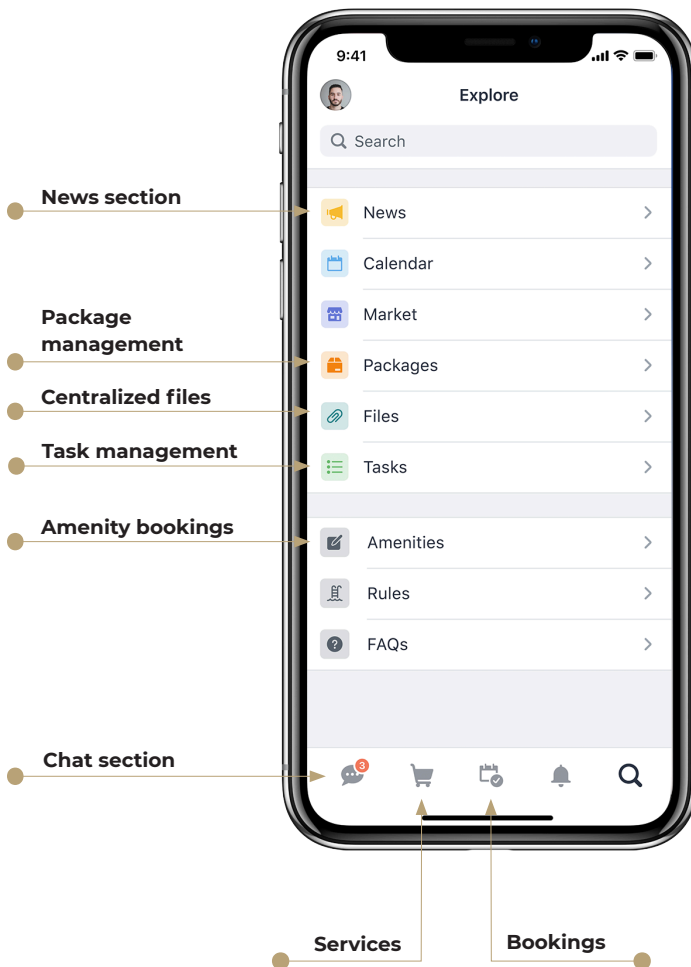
9:41

Explore

Search

News section

News

Calendar

Package management

Market

Packages

Centralized files

Files

Task management

Tasks

Amenity bookings

Amenities

Rules

FAQs

Chat section

3

Services

Bookings